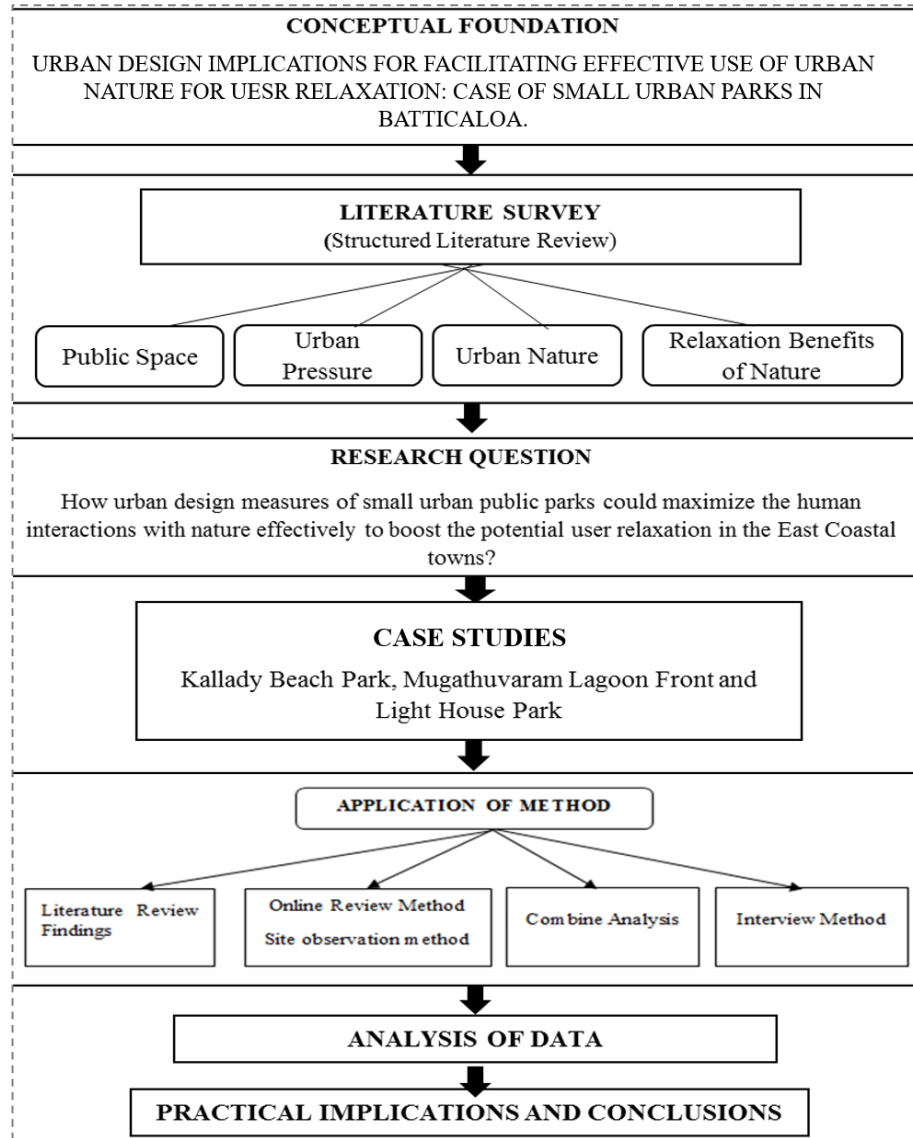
CONCEPTUAL FOUNDATION

URBAN DESIGN IMPLICATIONS FOR FACILITATING EFFECTIVE USE OF URBAN NATURE FOR UESR RELAXATION: CASE OF SMALL URBAN PARKS IN BATTICALOA.

LITERATURE SURVEY
(Structured Literature Review)

Public Space

Urban Pressure

Urban Nature

Relaxation Benefits of Nature

RESEARCH QUESTION

How urban design measures of small urban public parks could maximize the human interactions with nature effectively to boost the potential user relaxation in the East Coastal towns?

CASE STUDIES

Kallady Beach Park, Mugathuvaram Lagoon Front and Light House Park

APPLICATION OF METHOD

Literature Review Findings

Online Review Method
Site observation method

Combine Analysis

Interview Method

ANALYSIS OF DATA

PRACTICAL IMPLICATIONS AND CONCLUSIONS